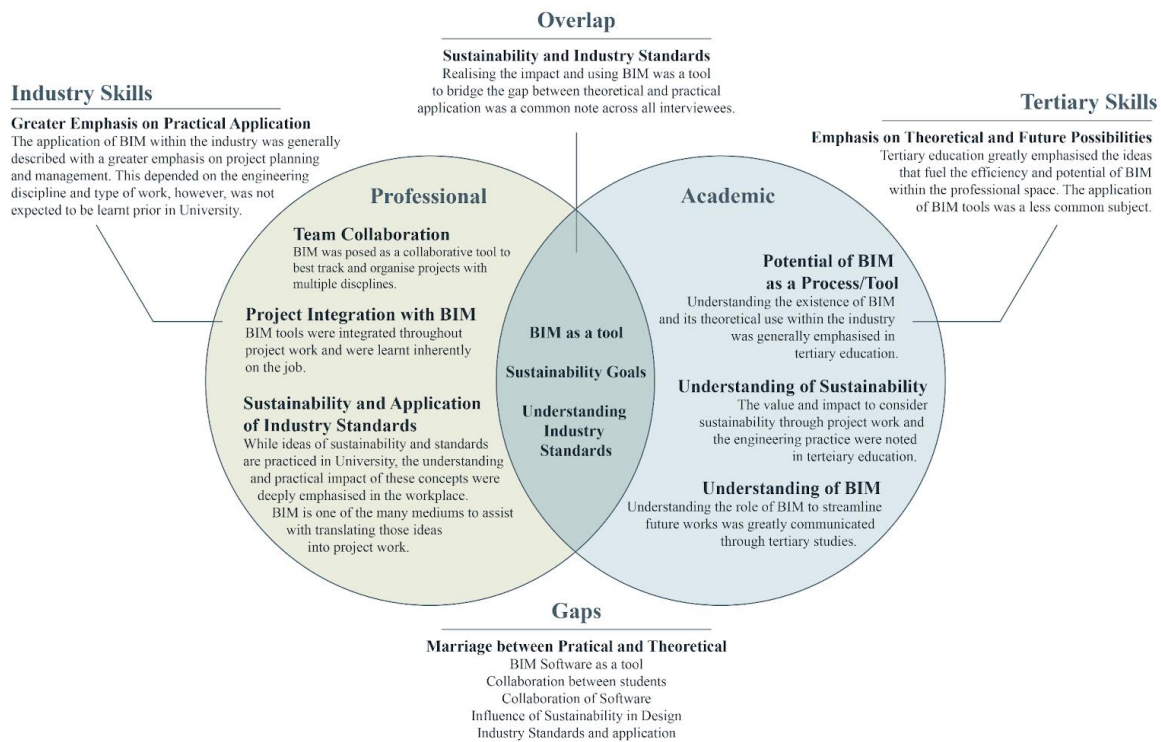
Overlap

Sustainability and Industry Standards
Realising the impact and using BIM was a tool to bridge the gap between theoretical and practical application was a common note across all interviewees.

Industry Skills

Greater Emphasis on Practical Application
The application of BIM within the industry was generally described with a greater emphasis on project planning and management. This depended on the engineering discipline and type of work, however, was not expected to be learnt prior in University.

Tertiary Skills

Emphasis on Theoretical and Future Possibilities
Tertiary education greatly emphasised the ideas that fuel the efficiency and potential of BIM within the professional space. The application of BIM tools was a less common subject.

Professional

Team Collaboration
BIM was posed as a collaborative tool to best track and organise projects with multiple discplines.

Project Integration with BIM
BIM tools were integrated throughout project work and were learnt inherently on the job.

Sustainability and Application of Industry Standards
While ideas of sustainability and standards are practiced in University, the understanding and practical impact of these concepts were deeply emphasised in the workplace. BIM is one of the many mediums to assist with translating those ideas into project work.

BIM as a tool

Sustainability Goals

Understanding Industry Standards

Academic

Potential of BIM as a Process/Tool
Understanding the existence of BIM and its theoretical use within the industry was generally emphasised in tertiary education.

Understanding of Sustainability
The value and impact to consider sustainability through project work and the engineering practice were noted in terteiary education.

Understanding of BIM
Understanding the role of BIM to streamline future works was greatly communicated through tertiary studies.

Gaps

Marriage between Pratical and Theoretical
BIM Software as a tool
Collaboration between students
Collaboration of Software
Influence of Sustainability in Design
Industry Standards and application